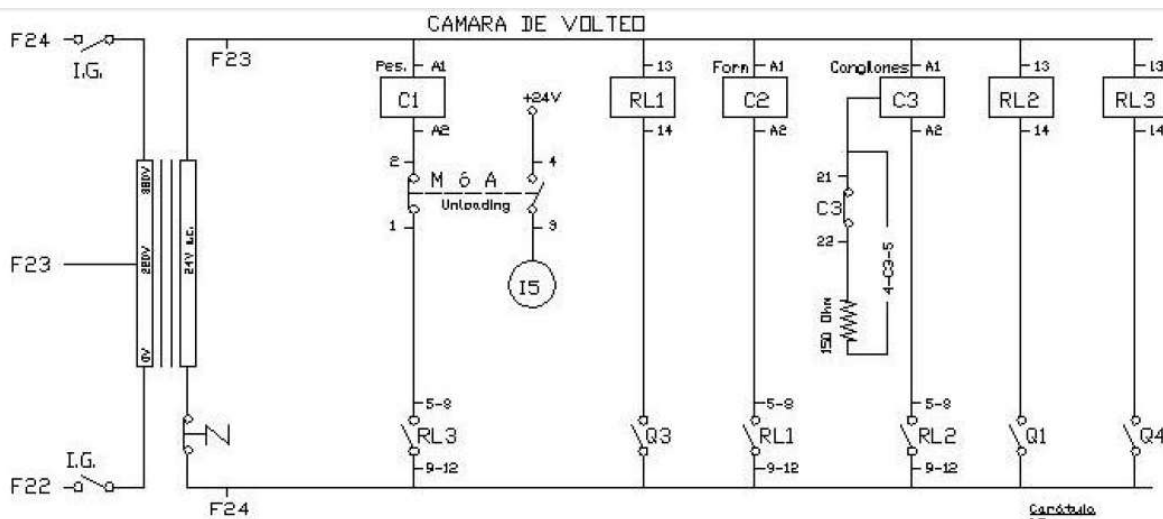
CAMARA DE VOLTEO

F24
I.G.
F23
F23
I.G.
F22
F24

380V
220V
0V
24V a.c.

Pes. A1
C1
A2
2
M ó A
Unloading
1
+24V
4
3
I5
5-8
RL3
9-12

13
RL1
14
Q3

Form A1
C2
A2
5-8
RL1
9-12

Conglones A1
C3
A2
21
C3
22
4-C3-5
150 Ohm
5-8
RL2
9-12

13
RL2
14
Q1

13
RL3
14
Q4

Carátula